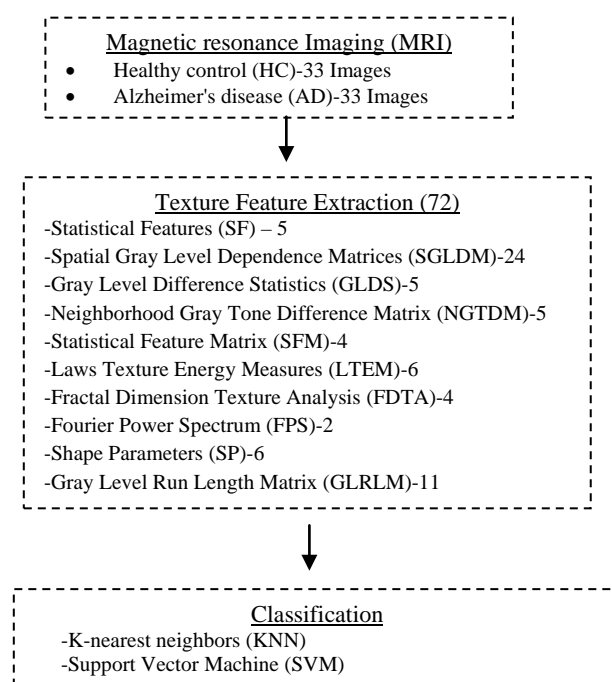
Magnetic resonance Imaging (MRI)
• Healthy control (HC)-33 Images
• Alzheimer's disease (AD)-33 Images

Texture Feature Extraction (72)
-Statistical Features (SF) – 5
-Spatial Gray Level Dependence Matrices (SGLDM)-24
-Gray Level Difference Statistics (GLDS)-5
-Neighborhood Gray Tone Difference Matrix (NGTDM)-5
-Statistical Feature Matrix (SFM)-4
-Laws Texture Energy Measures (LTEM)-6
-Fractal Dimension Texture Analysis (FDTA)-4
-Fourier Power Spectrum (FPS)-2
-Shape Parameters (SP)-6
-Gray Level Run Length Matrix (GLRLM)-11

Classification
-K-nearest neighbors (KNN)
-Support Vector Machine (SVM)